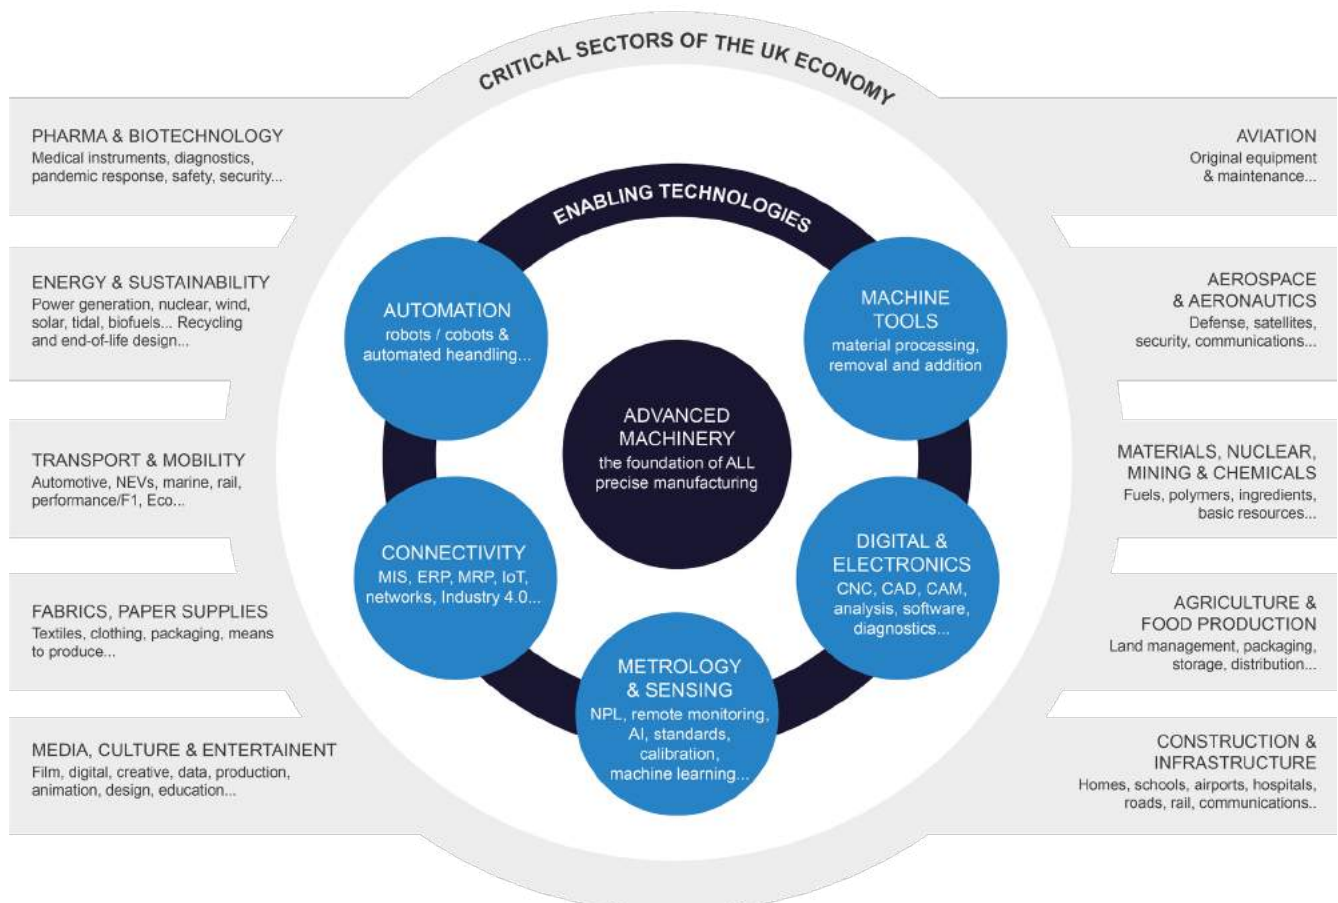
CRITICAL SECTORS OF THE UK ECONOMY

PHARMA & BIOTECHNOLOGY
Medical instruments, diagnostics, pandemic response, safety, security...

ENERGY & SUSTAINABILITY
Power generation, nuclear, wind, solar, tidal, biofuels... Recycling and end-of-life design...

TRANSPORT & MOBILITY
Automotive, NEVs, marine, rail, performance/F1, Eco...

FABRICS, PAPER SUPPLIES
Textiles, clothing, packaging, means to produce...

MEDIA, CULTURE & ENTERTAINENT
Film, digital, creative, data, production, animation, design, education...

ENABLING TECHNOLOGIES

AUTOMATION
robots / cobots & automated headling...

MACHINE TOOLS
material processing, removal and addition

ADVANCED MACHINERY
the foundation of ALL precise manufacturing

CONNECTIVITY
MIS, ERP, MRP, IoT, networks, Industry 4.0...

DIGITAL & ELECTRONICS
CNC, CAD, CAM, analysis, software, diagnostics...

METROLOGY & SENSING
NPL, remote monitoring, AI, standards, calibration, machine learning...

AVIATION
Original equipment & maintenance...

AEROSPACE & AERONAUTICS
Defense, satellites, security, communications...

MATERIALS, NUCLEAR, MINING & CHEMICALS
Fuels, polymers, ingredients, basic resources...

AGRICULTURE & FOOD PRODUCTION
Land management, packaging, storage, distribution...

CONSTRUCTION & INFRASTRUCTURE
Homes, schools, airports, hospitals, roads, rail, communications..